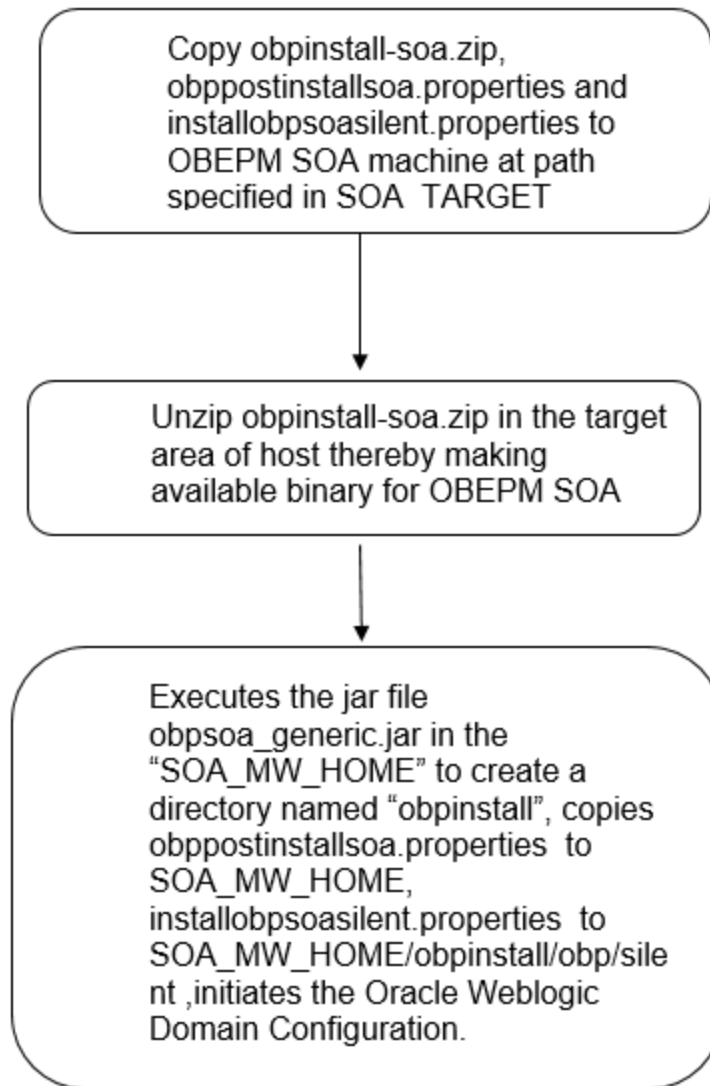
Copy obpinstall-soa.zip, obppostinstallsoa.properties and installobpsoasilent.properties to OBEPM SOA machine at path specified in SOA TARGET

Unzip obpinstall-soa.zip in the target area of host thereby making available binary for OBEPM SOA

Executes the jar file obpsoa_generic.jar in the “SOA_MW_HOME” to create a directory named “obpinstall”, copies obppostinstallsoa.properties to SOA_MW_HOME, installobpsoasilent.properties to SOA_MW_HOME/obpinstall/obp/silent ,initiates the Oracle Weblogic Domain Configuration.